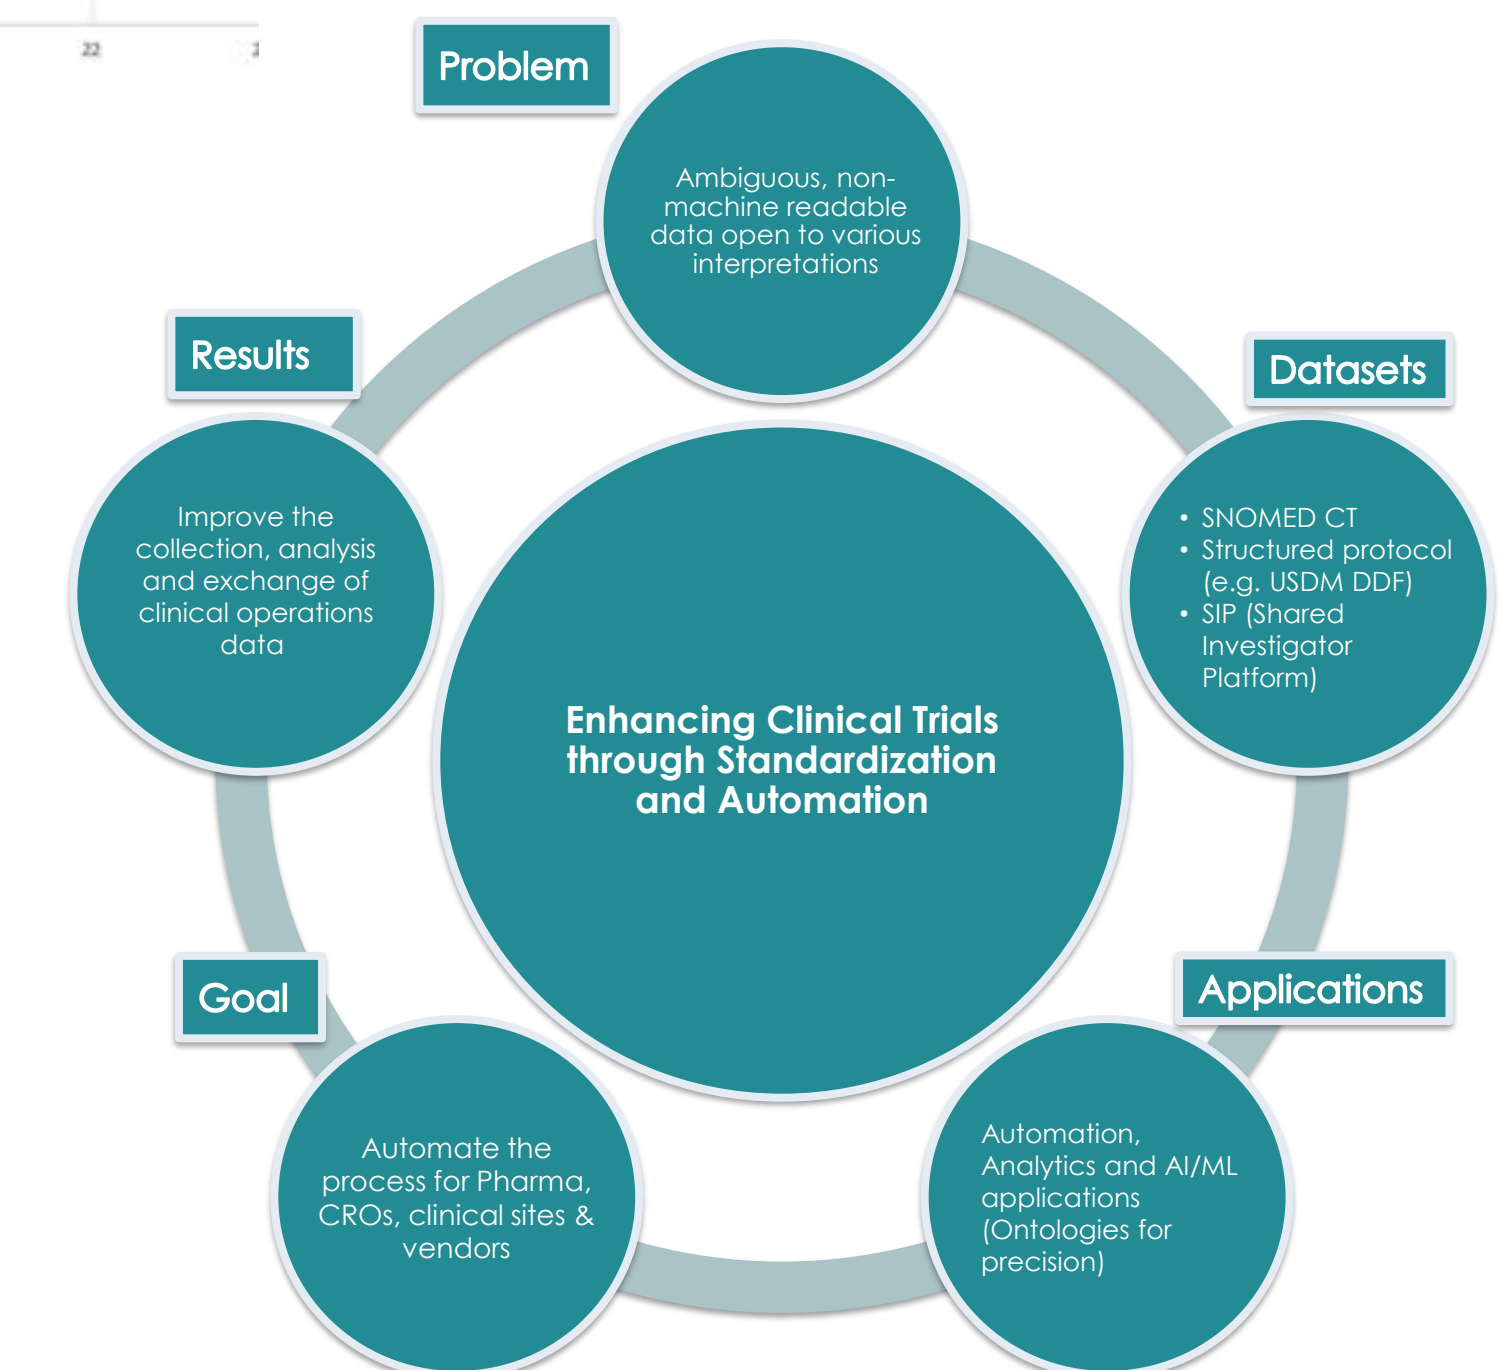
22

Problem

Ambiguous, non-machine readable data open to various interpretations

Datasets

• SNOMED CT
• Structured protocol (e.g. USDM DDF)
• SIP (Shared Investigator Platform)

Applications

Automation, Analytics and AI/ML applications (Ontologies for precision)

Goal

Automate the process for Pharma, CROs, clinical sites & vendors

Results

Improve the collection, analysis and exchange of clinical operations data

Enhancing Clinical Trials through Standardization and Automation